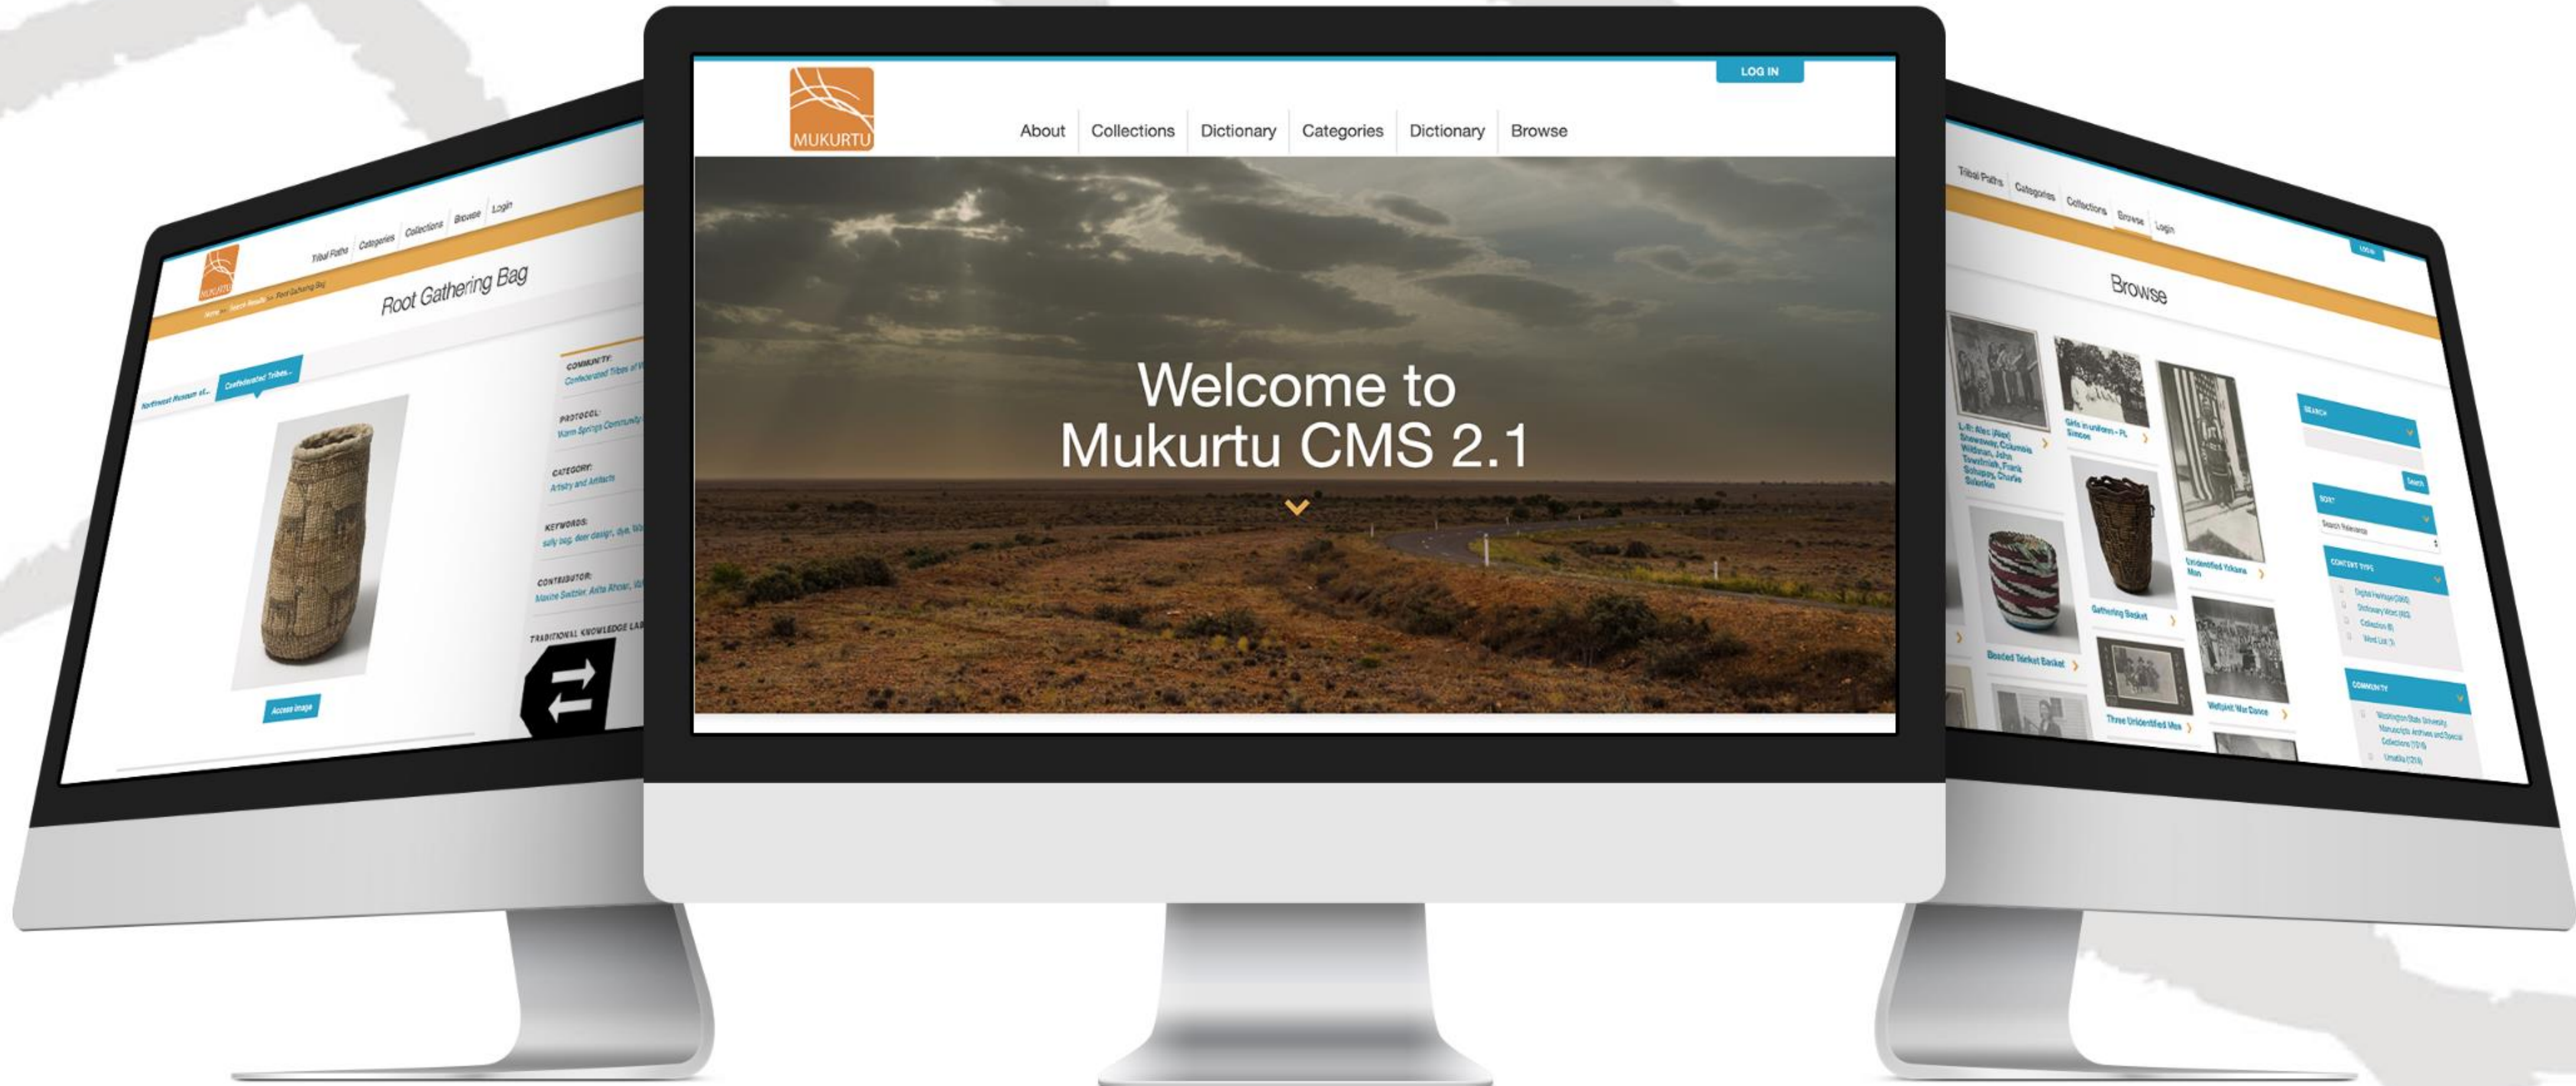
MUKURTU
Tribal Paths Categories Collections Browse Login
Home » Search Results » Root Gathering Bag
Root Gathering Bag
Northwest Museum of... Confederated Tribes...
COMMUNITY:
Confederated Tribes of W
PROTOCOL:
Warm Springs Community
CATEGORY:
Artistry and Artifacts
KEYWORDS:
sally bag, deer design, dye,
CONTRIBUTOR:
Maxine Switzler, Arlita Rhoan,
TRADITIONAL KNOWLEDGE LA
Access image

LOG IN
MUKURTU
About Collections Dictionary Categories Dictionary Browse
Welcome to Mukurtu CMS 2.1

Tribal Paths Categories Collections Browse Login
LOG IN
Browse
L-R: Alec (Alex) Brewswway, Columbia Wildman, John Towatimah, Frank Sohappy, Charles Selarkin
Girls in uniform - Ft. Simcoe
Unidentified Yakama Man
Beaded Trinket Basket
Gathering Basket
Three Unidentified Men
Wellpinit War Dance
SEARCH
Search
SORT
Search Relevance
CONTENT TYPE
Digital Heritage (260)
Dictionary Word (83)
Collection (8)
Word List (3)
COMMUNITY
Washington State University Manuscripts, Archives and Special Collections (1516)
Umatilla (1218)